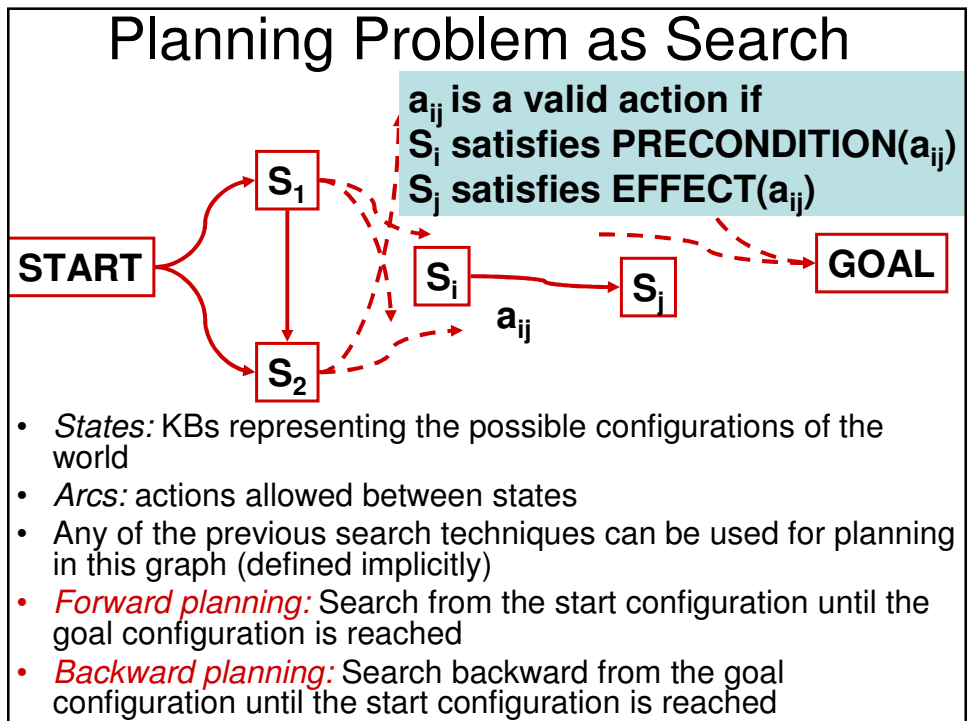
Planning Problem as Search

$a_{ij}$ is a valid action if
$S_i$ satisfies PRECONDITION($a_{ij}$)
$S_j$ satisfies EFFECT($a_{ij}$)

$S_1$

START

$S_2$

$S_i$

$a_{ij}$

$S_j$

GOAL

• *States:* KBs representing the possible configurations of the world
• *Arcs:* actions allowed between states
• Any of the previous search techniques can be used for planning in this graph (defined implicitly)
• *Forward planning:* Search from the start configuration until the goal configuration is reached
• *Backward planning:* Search backward from the goal configuration until the start configuration is reached